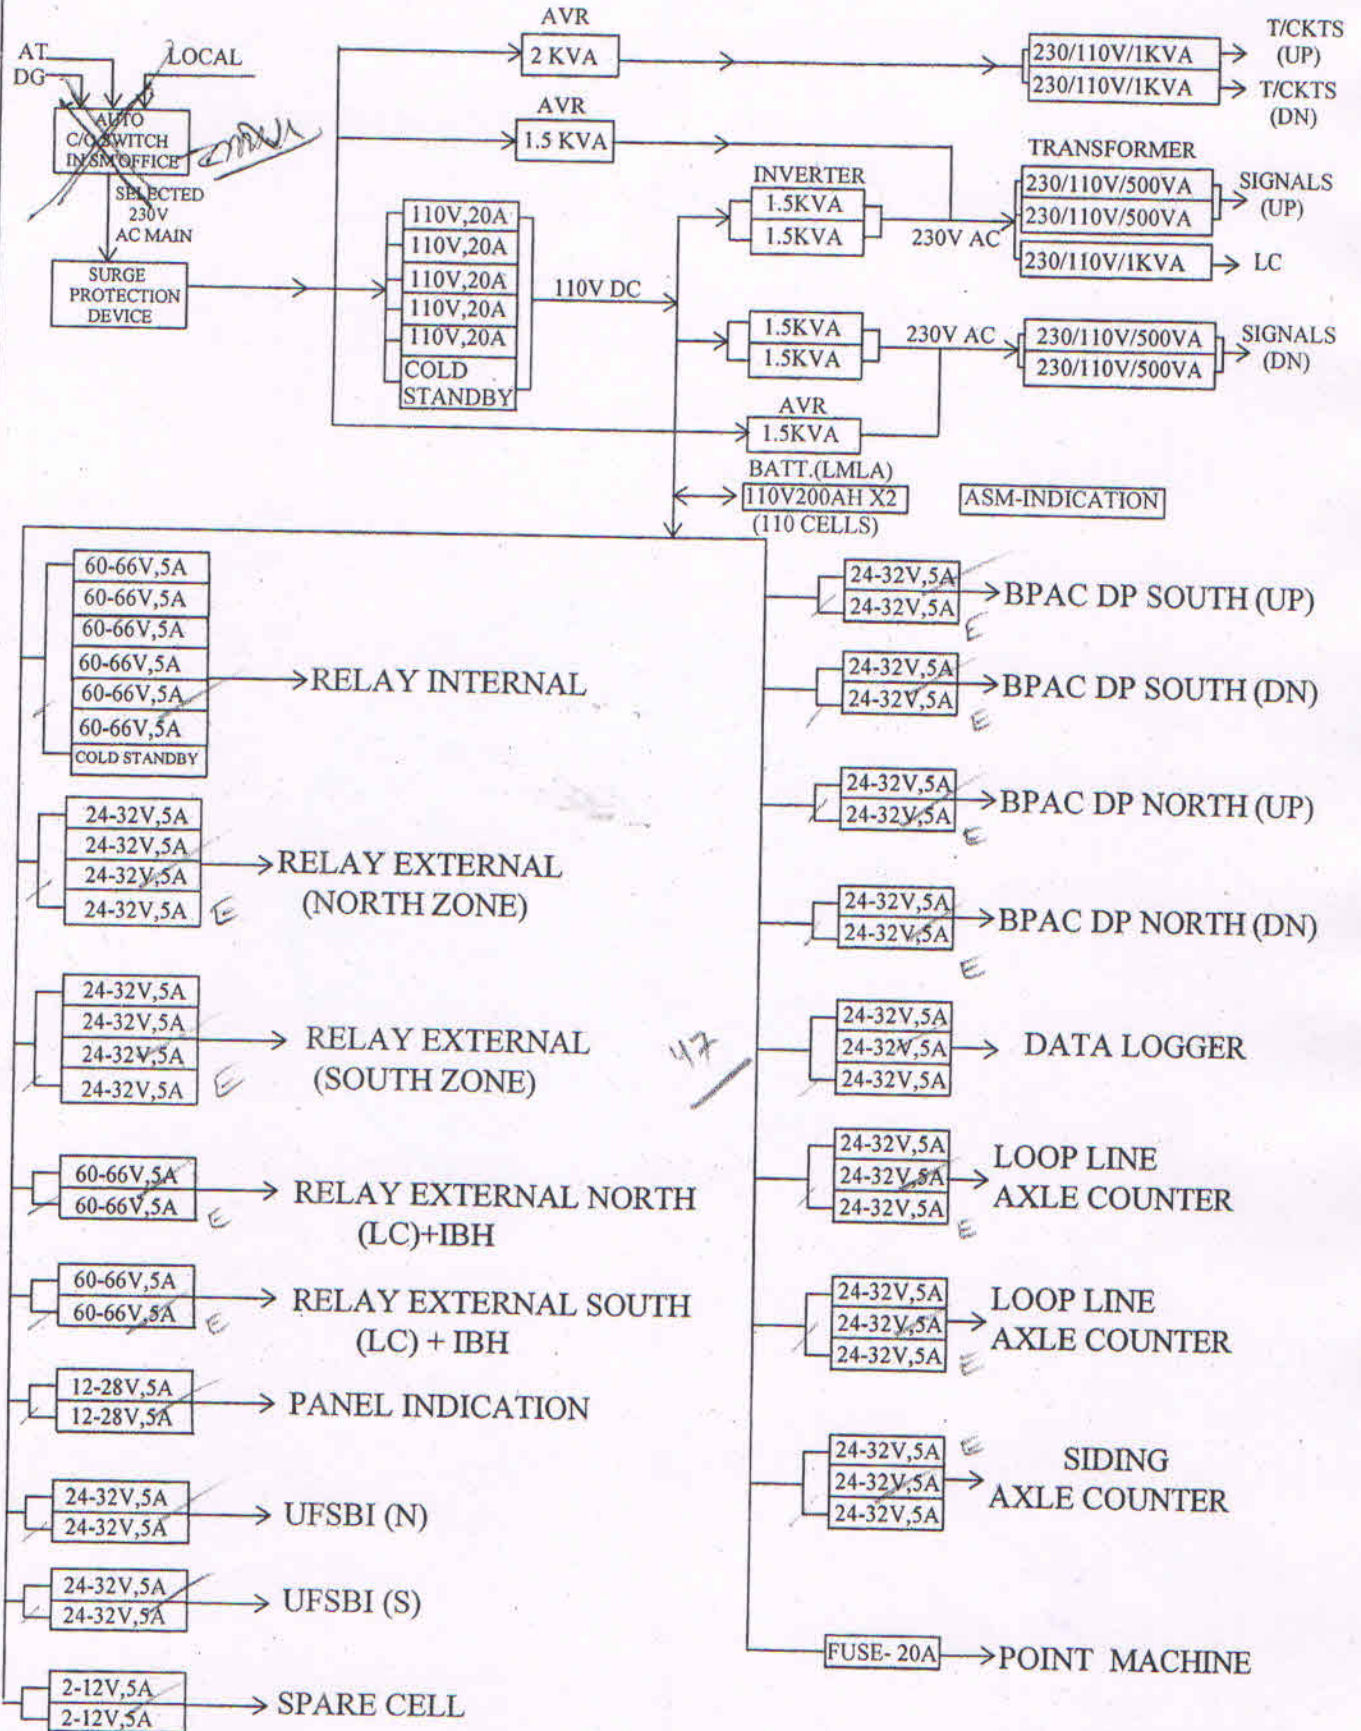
AT
DG
LOCAL
AUTO C/O SWITCH IN SM OFFICE
SELECTED 230V AC MAIN
SURGE PROTECTION DEVICE

AVR
2 KVA
AVR
1.5 KVA

110V,20A
110V,20A
110V,20A
110V,20A
110V,20A
COLD STANDBY

110V DC

INVERTER
1.5KVA
1.5KVA
230V AC

1.5KVA
1.5KVA
230V AC

AVR
1.5KVA

BATT.(LMLA)
110V200AH X2
(110 CELLS)

ASM-INDICATION

230/110V/1KVA → T/CKTS (UP)
230/110V/1KVA → T/CKTS (DN)

TRANSFORMER
230/110V/500VA
230/110V/500VA → SIGNALS (UP)
230/110V/1KVA → LC

230/110V/500VA
230/110V/500VA → SIGNALS (DN)

60-66V,5A
60-66V,5A
60-66V,5A
60-66V,5A
60-66V,5A
60-66V,5A
COLD STANDBY
→RELAY INTERNAL

24-32V,5A
24-32V,5A
24-32V,5A
24-32V,5A
→RELAY EXTERNAL (NORTH ZONE)
E

24-32V,5A
24-32V,5A
24-32V,5A
24-32V,5A
→ RELAY EXTERNAL (SOUTH ZONE)
E

47

60-66V,5A
60-66V,5A
→ RELAY EXTERNAL NORTH (LC)+IBH
E

60-66V,5A
60-66V,5A
→ RELAY EXTERNAL SOUTH (LC) + IBH
E

12-28V,5A
12-28V,5A
→ PANEL INDICATION

24-32V,5A
24-32V,5A
→ UFSBI (N)

24-32V,5A
24-32V,5A
→ UFSBI (S)

2-12V,5A
2-12V,5A
→ SPARE CELL

24-32V,5A
24-32V,5A
→BPAC DP SOUTH (UP)
E

24-32V,5A
24-32V,5A
→BPAC DP SOUTH (DN)
E

24-32V,5A
24-32V,5A
→BPAC DP NORTH (UP)
E

24-32V,5A
24-32V,5A
→BPAC DP NORTH (DN)
E

24-32V,5A
24-32V,5A
24-32V,5A
→ DATA LOGGER

24-32V,5A
24-32V,5A
24-32V,5A
→ LOOP LINE AXLE COUNTER
E

24-32V,5A
24-32V,5A
24-32V,5A
→ LOOP LINE AXLE COUNTER
E

24-32V,5A
24-32V,5A
24-32V,5A
E
→ SIDING AXLE COUNTER

FUSE- 20A →POINT MACHINE